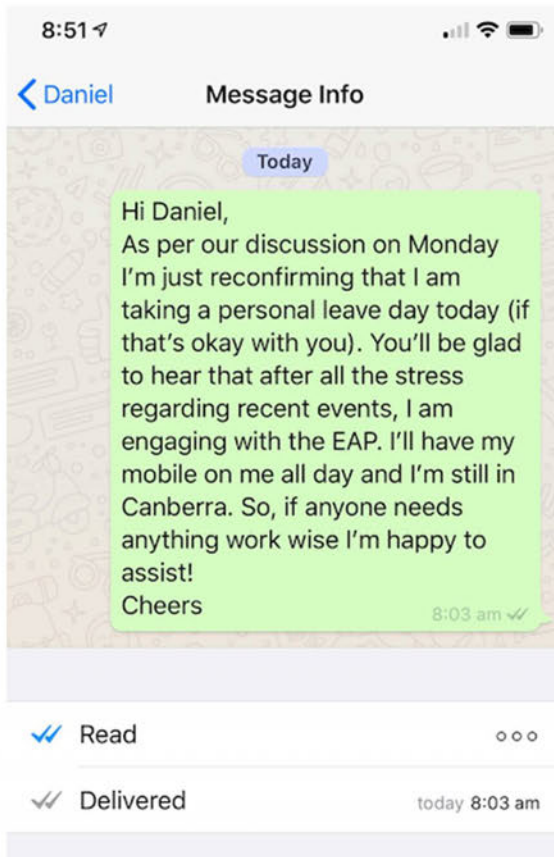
8:51

Daniel

Message Info

Today

Hi Daniel,
As per our discussion on Monday I'm just reconfirming that I am taking a personal leave day today (if that's okay with you). You'll be glad to hear that after all the stress regarding recent events, I am engaging with the EAP. I'll have my mobile on me all day and I'm still in Canberra. So, if anyone needs anything work wise I'm happy to assist!
Cheers

8:03 am

Read

ooo

Delivered

today 8:03 am